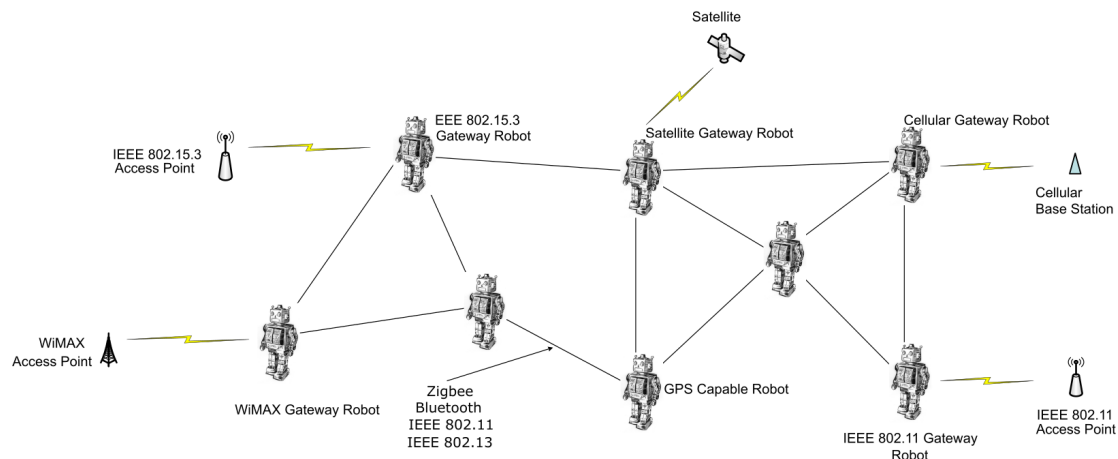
Satellite

IEEE 802.15.3
Access Point

EEE 802.15.3
Gateway Robot

Satellite Gateway Robot

Cellular Gateway Robot

Cellular
Base Station

WiMAX
Access Point

WiMAX Gateway Robot

Zigbee
Bluetooth
IEEE 802.11
IEEE 802.13

GPS Capable Robot

IEEE 802.11 Gateway
Robot

IEEE 802.11
Access Point